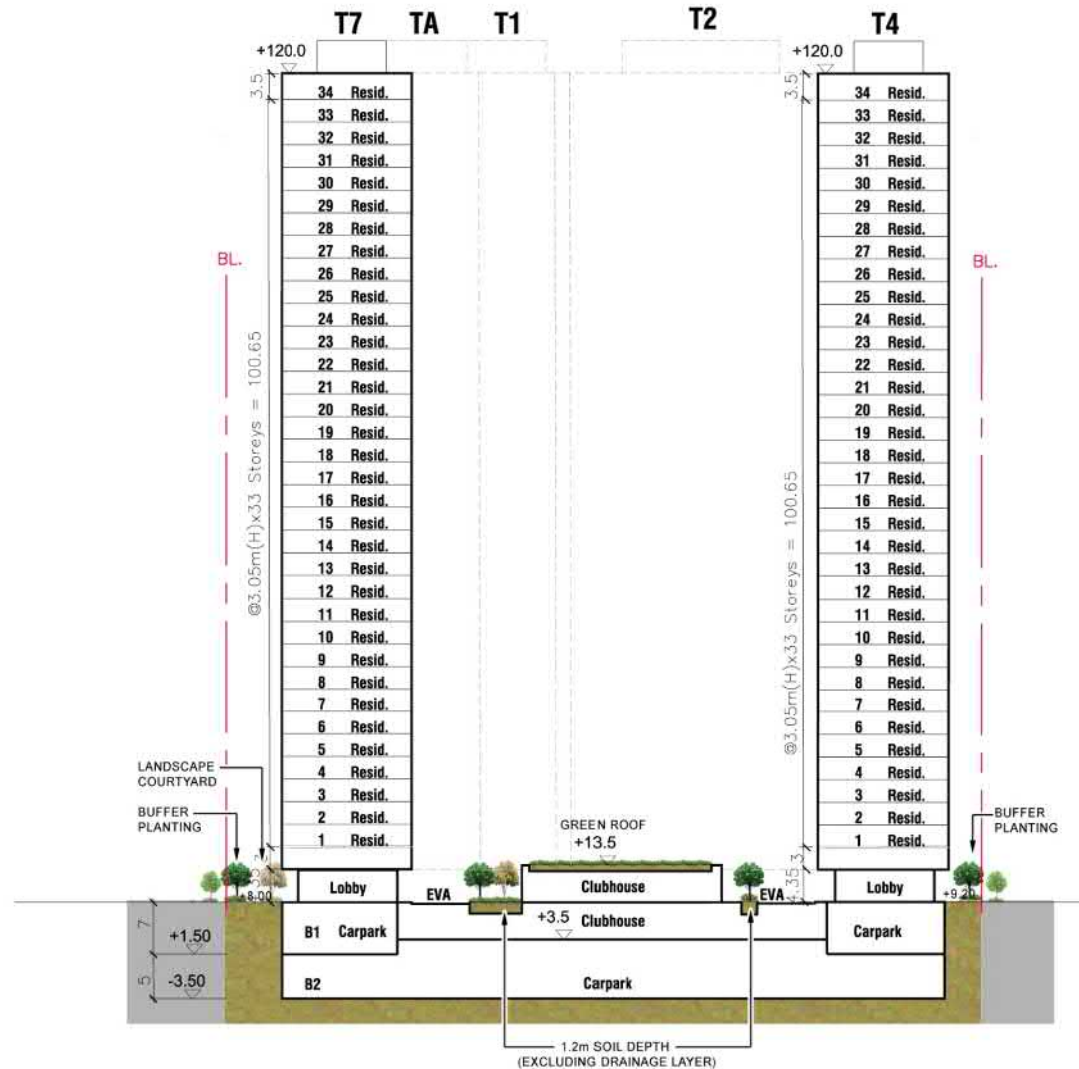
T7 TA T1 T2 T4

+120.0

+120.0

3.5

3.5

34 Resid.
33 Resid.
32 Resid.
31 Resid.
30 Resid.
29 Resid.
28 Resid.
27 Resid.
26 Resid.
25 Resid.
24 Resid.
23 Resid.
22 Resid.
21 Resid.
20 Resid.
19 Resid.
18 Resid.
17 Resid.
16 Resid.
15 Resid.
14 Resid.
13 Resid.
12 Resid.
11 Resid.
10 Resid.
9 Resid.
8 Resid.
7 Resid.
6 Resid.
5 Resid.
4 Resid.
3 Resid.
2 Resid.
1 Resid.

@3.05m(H)x33 Storeys = 100.65

34 Resid.
33 Resid.
32 Resid.
31 Resid.
30 Resid.
29 Resid.
28 Resid.
27 Resid.
26 Resid.
25 Resid.
24 Resid.
23 Resid.
22 Resid.
21 Resid.
20 Resid.
19 Resid.
18 Resid.
17 Resid.
16 Resid.
15 Resid.
14 Resid.
13 Resid.
12 Resid.
11 Resid.
10 Resid.
9 Resid.
8 Resid.
7 Resid.
6 Resid.
5 Resid.
4 Resid.
3 Resid.
2 Resid.
1 Resid.

@3.05m(H)x33 Storeys = 100.65

BL.

BL.

LANDSCAPE COURTYARD

BUFFER PLANTING

BUFFER PLANTING

GREEN ROOF
+13.5

4.35

4.35 3

+8.00

Lobby

EVA

Clubhouse

EVA

Lobby

+9.20

+3.5 Clubhouse

7

+1.50

B1 Carpark

Carpark

5

-3.50

B2

Carpark

1.2m SOIL DEPTH
(EXCLUDING DRAINAGE LAYER)